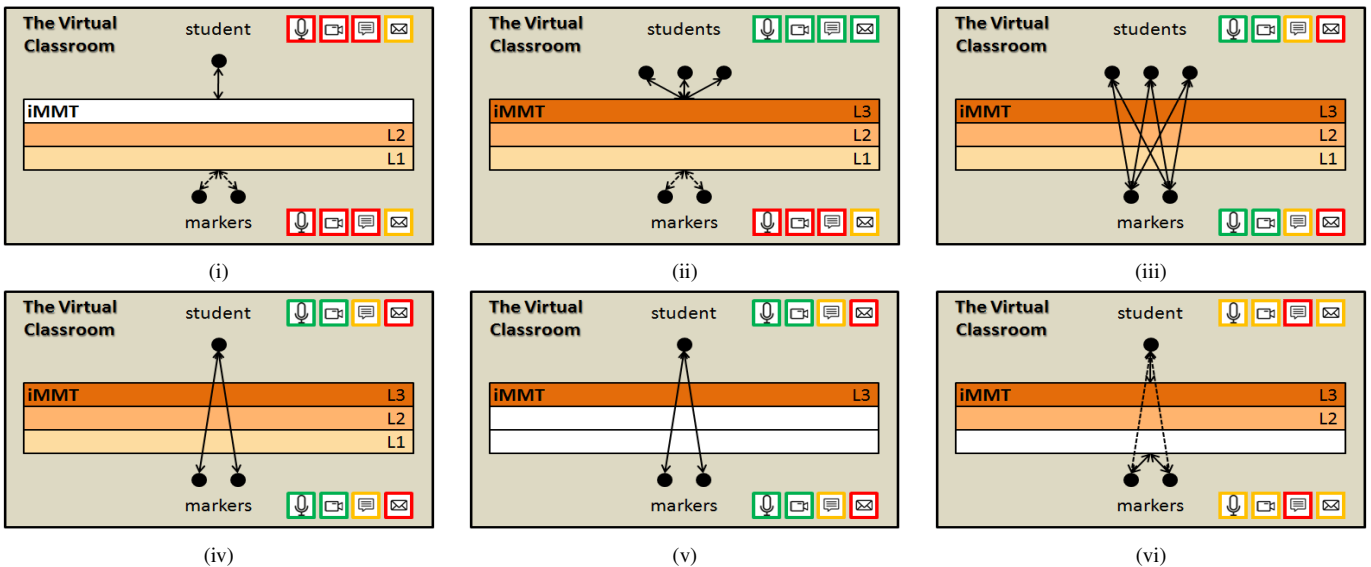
The Virtual Classroom
student
iMMT
L2
L1
markers

(i)

The Virtual Classroom
students
iMMT
L3
L2
L1
markers

(ii)

The Virtual Classroom
students
iMMT
L3
L2
L1
markers

(iii)

The Virtual Classroom
student
iMMT
L3
L2
L1
markers

(iv)

The Virtual Classroom
student
iMMT
L3
markers

(v)

The Virtual Classroom
student
iMMT
L3
L2
markers

(vi)